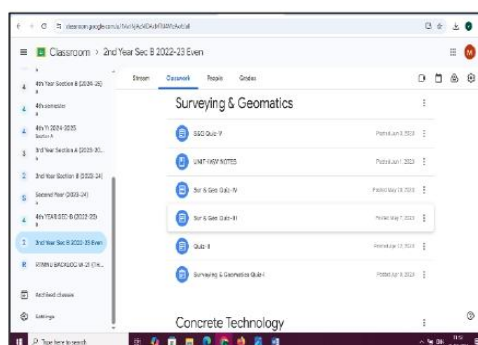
classroom.google.com/u/1/w/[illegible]

Classroom > 2nd Year Sec B 2022-23 Even

4th Year Section B (2024-25)

4th semester

4th Yr 2024-2025
Section A

3rd Year Section A (2023-20...

3rd Year Section B (2023-24)

Second Year (2023-24)

4th YEAR SEC-B (2022-23)

2nd Year Sec B 2022-23 Even

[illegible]

Archived classes

Settings

Stream Classwork People Grades

Surveying & Geomatics

S&G Quiz-V Posted Jun 3, 2023

UNIT-I&IV NOTES Posted Jun 1, 2023

Sur & Geo Quiz-IV Posted May 18, 2023

Sur & Geo Quiz-III Posted May 7, 2023

Quiz II Posted Apr 13, 2023

Surveying & Geomatics Quiz-I Posted Apr 8, 2023

Concrete Technology

Type here to search